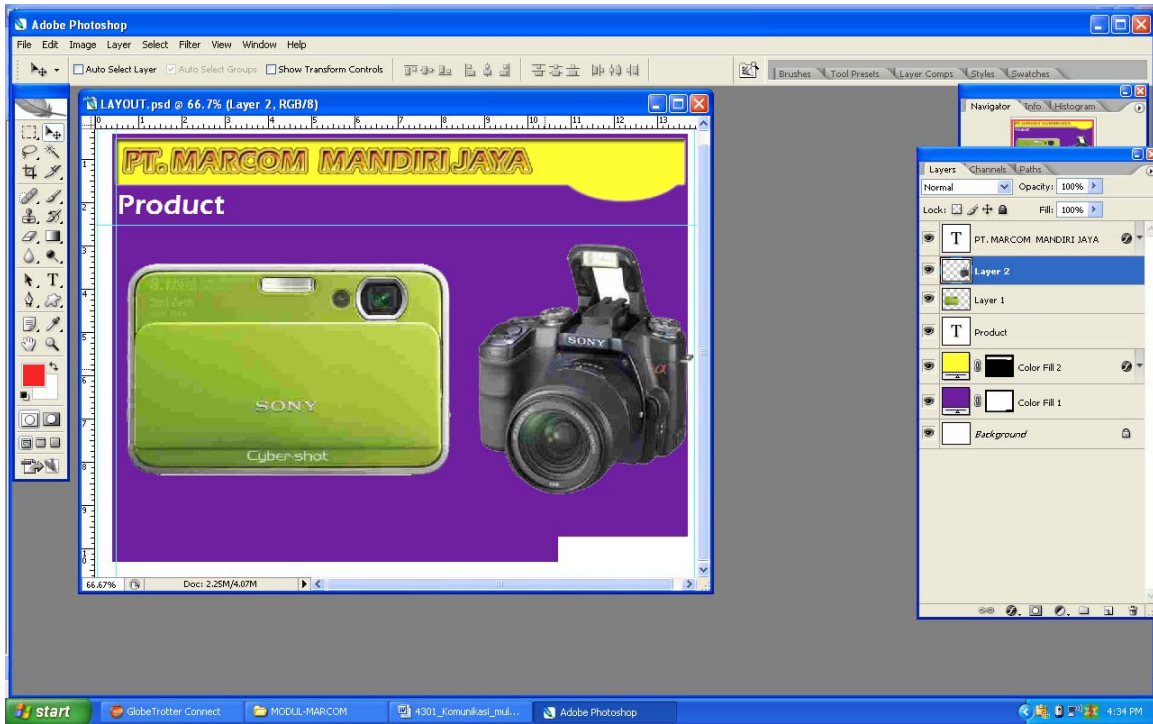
Adobe Photoshop

File Edit Image Layer Select Filter View Window Help

Auto Select Layer Auto Select Groups Show Transform Controls

Brushes Tool Presets Layer Comps Styles Swatches

LAYOUT.psd @ 66.7% (Layer 2, RGB/8)

PT. MARCOM MANDIRI JAYA

Product

SONY

Cyber-shot

SONY

66.67% Doc: 2.25M/4.07M

Navigator Info Histogram

Layers Channels Paths

Normal Opacity: 100%

Lock: Fill: 100%

PT. MARCOM MANDIRI JAYA

Layer 2

Layer 1

Product

Color Fill 2

Color Fill 1

Background

start GlobeTrotter Connect MODUL-MARCOM 4301_Komunikasi_mul... Adobe Photoshop 4:34 PM